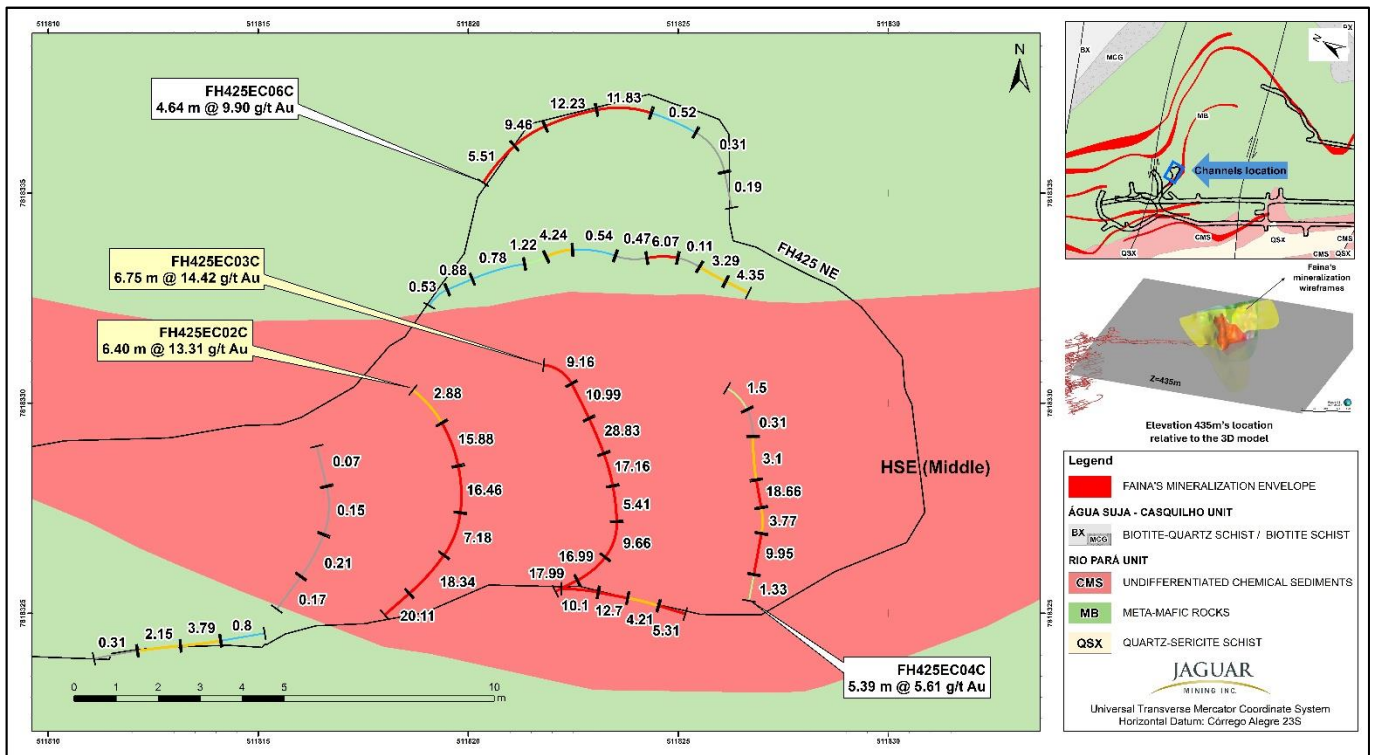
511810 511815 511820 511825 511830

7818335
7818330
7818325

N

FH425EC06C
4.64 m @ 9.90 g/t Au

12.23 11.83
9.46 0.52
5.51 0.31
0.19

FH425EC03C
6.75 m @ 14.42 g/t Au

1.22 4.24 0.54 0.47 6.07 0.11
0.88 0.78 3.29
0.53 4.35

FH425 NE

FH425EC02C
6.40 m @ 13.31 g/t Au

9.16
2.88 10.99 1.5
15.88 28.83 0.31
0.07 16.46 17.16 3.1
0.15 7.18 5.41 18.66
0.21 18.34 9.66 3.77
0.17 16.99 9.95
17.99 1.33
20.11 10.1 12.7 4.21 5.31

HSE (Middle)

0.31 2.15 3.79 0.8

0 1 2 3 4 5 10 m

FH425EC04C
5.39 m @ 5.61 g/t Au

BX
MCG
MB
Channels location
CMS
QSX
CMS
CMS
QSX
QSX

Faina's mineralization wireframes
Z=435m
Elevation 435m's location relative to the 3D model

Legend
FAINA'S MINERALIZATION ENVELOPE
ÁGUA SUJA - CASQUILHO UNIT
BX MCG BIOTITE-QUARTZ SCHIST / BIOTITE SCHIST
RIO PARÁ UNIT
CMS UNDIFFERENTIATED CHEMICAL SEDIMENTS
MB META-MAFIC ROCKS
QSX QUARTZ-SERICITE SCHIST

JAGUAR MINING INC.
Universal Transverse Mercator Coordinate System
Horizontal Datum: Córrego Alegre 23S